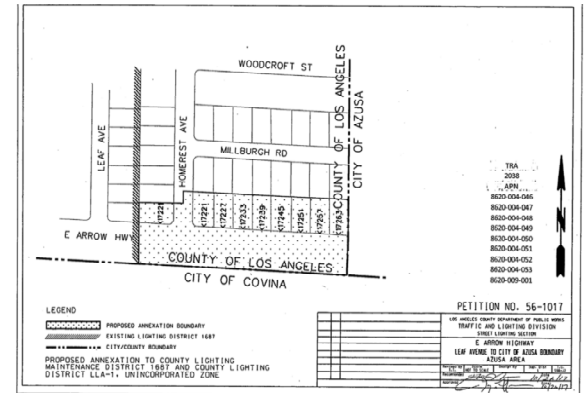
WOODCROFT ST

LEAF AVE

HOMEREST AVE

MILLBURCH RD

COUNTY OF LOS ANGELES

CITY OF AZUSA

17221

17221

17227

17233

17239

17245

17251

17257

17263

E ARROW HWY

COUNTY OF LOS ANGELES

CITY OF COVINA

TRA
2038
APN
8620-004-046
8620-004-047
8620-004-048
8620-004-049
8620-004-050
8620-004-051
8620-004-052
8620-004-053
8620-009-001

N

LEGEND

PROPOSED ANNEXATION BOUNDARY

EXISTING LIGHTING DISTRICT 1687

CITY/COUNTY BOUNDARY

PROPOSED ANNEXATION TO COUNTY LIGHTING MAINTENANCE DISTRICT 1687 AND COUNTY LIGHTING DISTRICT LLA-1, UNINCORPORATED ZONE

PETITION NO. 56-1017

LOS ANGELES COUNTY DEPARTMENT OF PUBLIC WORKS
TRAFFIC AND LIGHTING DIVISION
STREET LIGHTING SECTION
E ARROW HIGHWAY
LEAF AVENUE TO CITY OF AZUSA BOUNDARY
AZUSA AREA

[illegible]